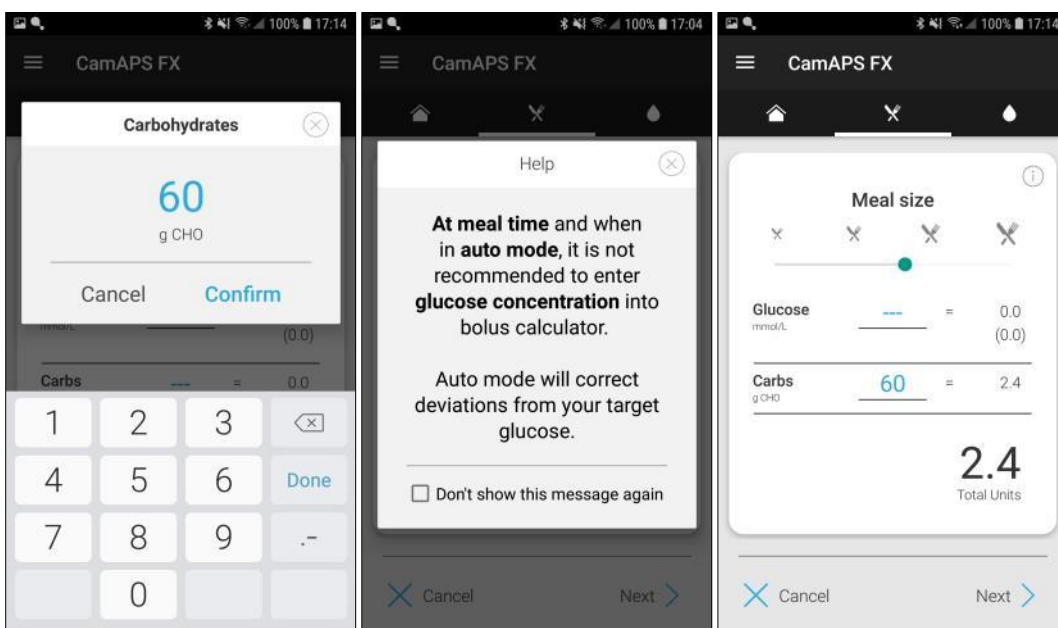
100% 17:14

CamAPS FX

Carbohydrates

60

g CHO

Cancel Confirm

mmol/L

(0.0)

Carbs --- = 0.0

1 2 3
4 5 6 Done
7 8 9 .-
0

100% 17:04

CamAPS FX

Help

**At meal time** and when in **auto mode**, it is not recommended to enter **glucose concentration** into bolus calculator.

Auto mode will correct deviations from your target glucose.

Don't show this message again

Cancel Next

100% 17:14

CamAPS FX

Meal size

| | | | |
|---|---|---|---|
| Glucose mmol/L | --- | = | 0.0 (0.0) |
| Carbs g CHO | 60 | = | 2.4 |

2.4
Total Units

Cancel Next